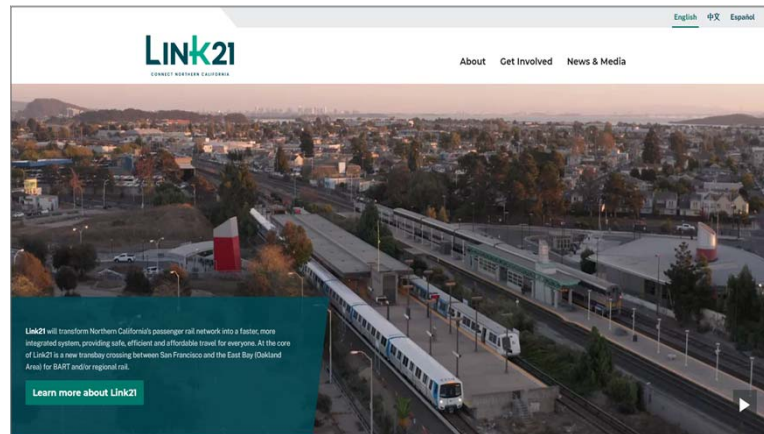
English 中文 Español

LINK21
CONNECT NORTHERN CALIFORNIA

About Get Involved News & Media

Link21 will transform Northern California's passenger rail network into a faster, more integrated system, providing safe, efficient and affordable travel for everyone. At the core of Link21 is a new transbay crossing between San Francisco and the East Bay (Oakland Area) for BART and/or regional rail.

Learn more about Link21